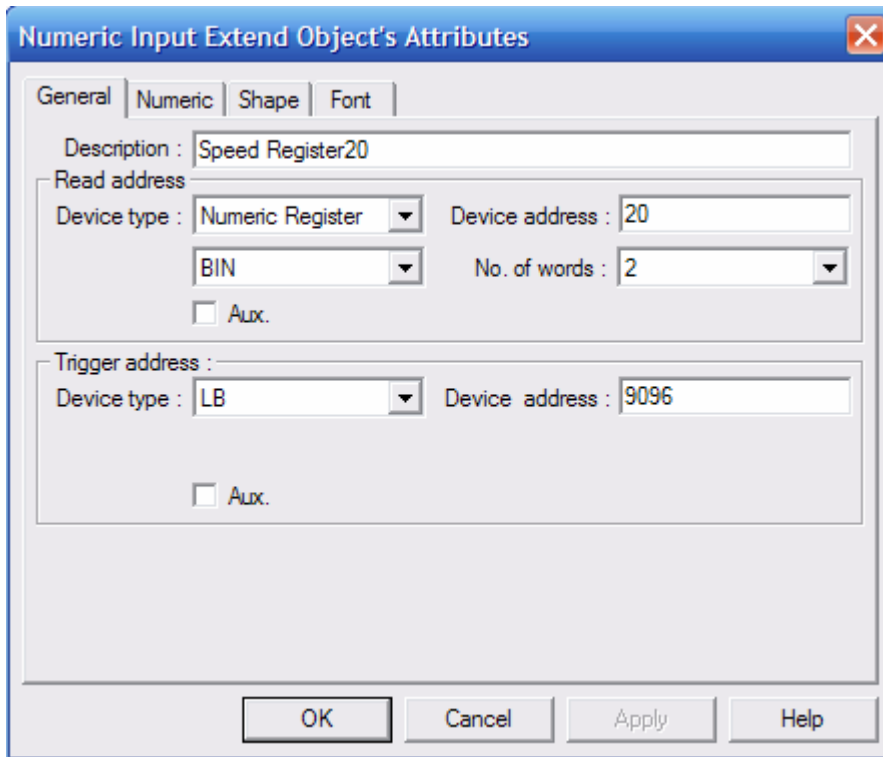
Numeric Input Extend Object's Attributes

General | Numeric | Shape | Font

Description : Speed Register20

Read address

Device type : Numeric Register

Device address : 20

BIN

No. of words : 2

Aux.

Trigger address :

Device type : LB

Device address : 9096

Aux.

OK

Cancel

Apply

Help